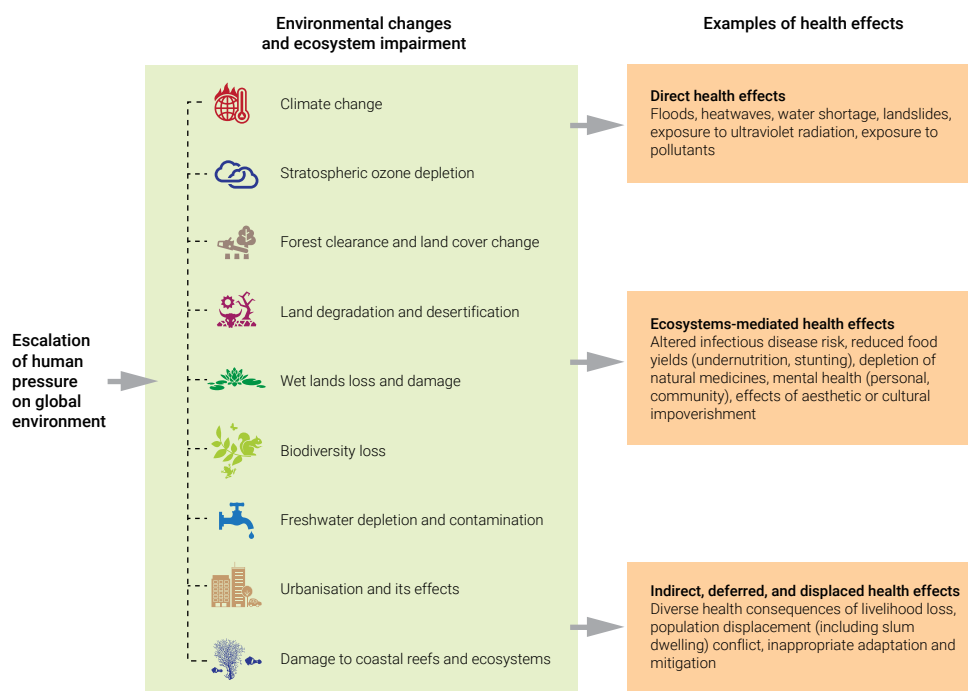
Environmental changes and ecosystem impairment

Examples of health effects

Escalation of human pressure on global environment

Climate change

Stratospheric ozone depletion

Forest clearance and land cover change

Land degradation and desertification

Wet lands loss and damage

Biodiversity loss

Freshwater depletion and contamination

Urbanisation and its effects

Damage to coastal reefs and ecosystems

Direct health effects
Floods, heatwaves, water shortage, landslides, exposure to ultraviolet radiation, exposure to pollutants

Ecosystems-mediated health effects
Altered infectious disease risk, reduced food yields (undernutrition, stunting), depletion of natural medicines, mental health (personal, community), effects of aesthetic or cultural impoverishment

Indirect, deferred, and displaced health effects
Diverse health consequences of livelihood loss, population displacement (including slum dwelling) conflict, inappropriate adaptation and mitigation